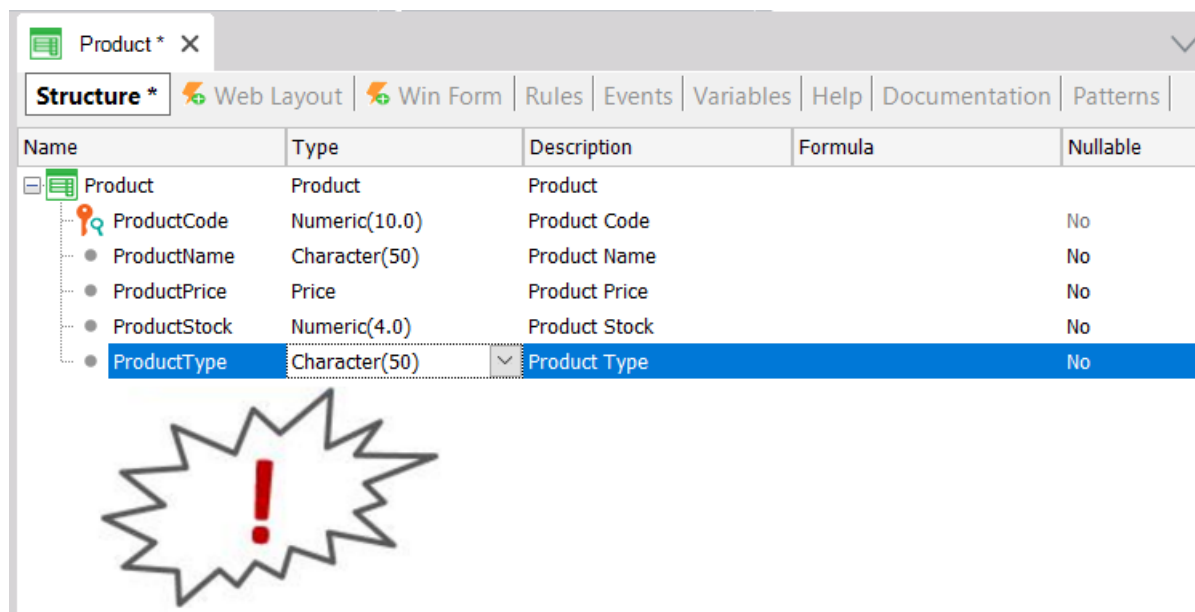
Product * ×

Structure * | Web Layout | Win Form | Rules | Events | Variables | Help | Documentation | Patterns

| Name | Type | Description | Formula | Nullable |
|---|---|---|---|---|
| Product | Product | Product | | |
| ProductCode | Numeric(10.0) | Product Code | | No |
| ProductName | Character(50) | Product Name | | No |
| ProductPrice | Price | Product Price | | No |
| ProductStock | Numeric(4.0) | Product Stock | | No |
| ProductType | Character(50) | Product Type | | No |

!